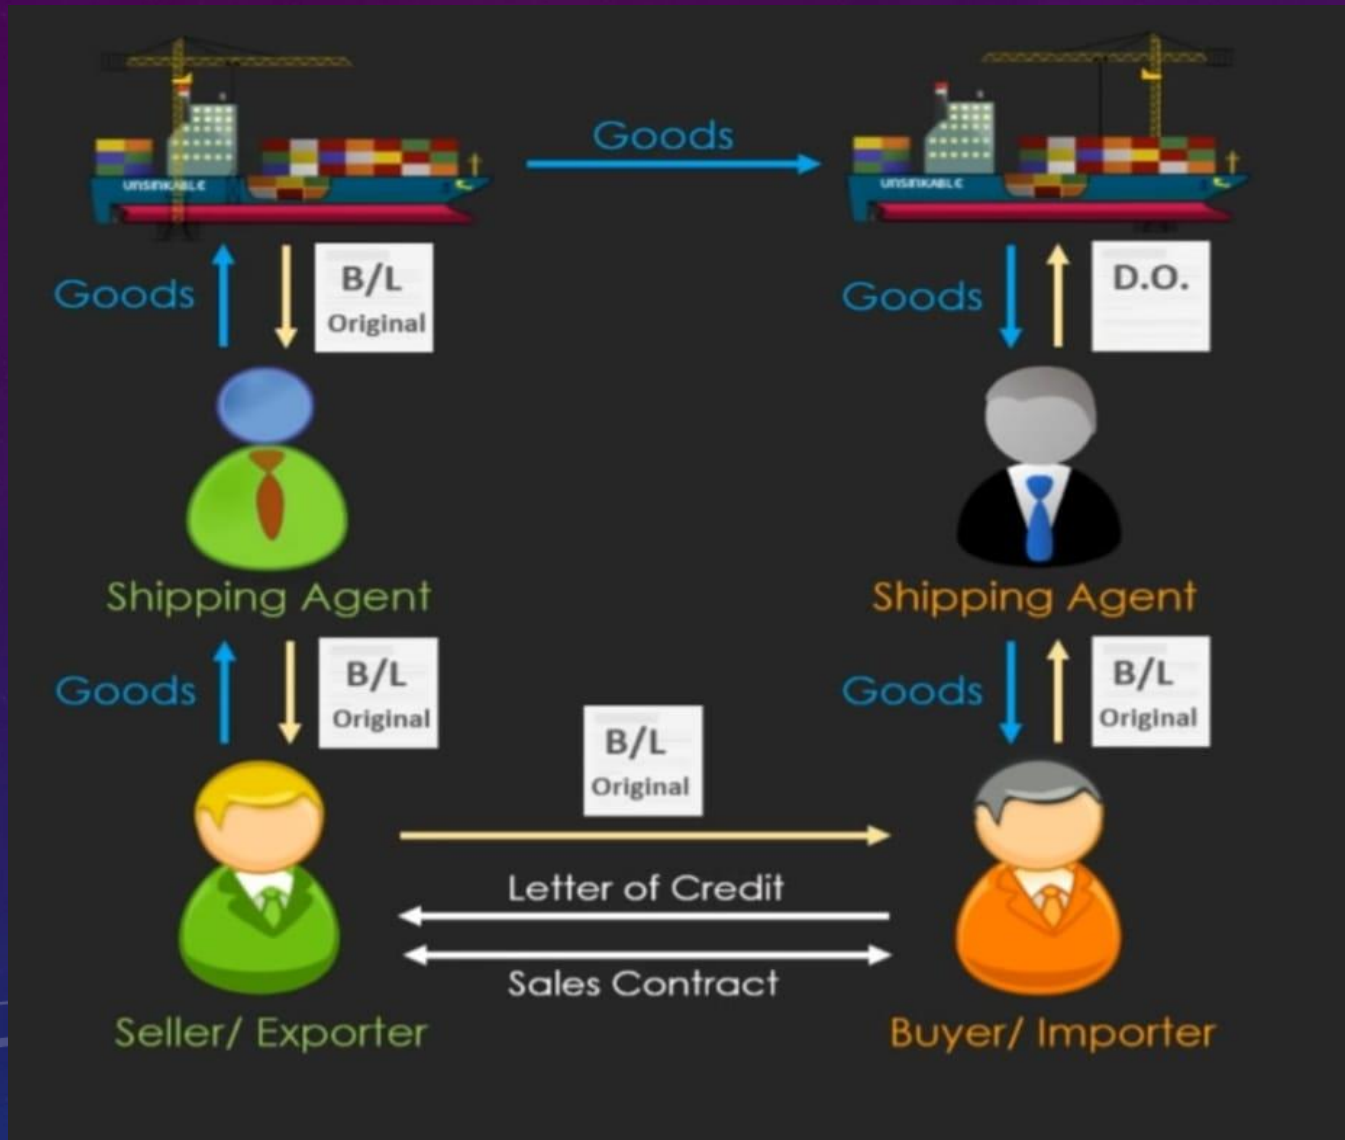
UNSINKABLE

Goods

UNSINKABLE

Goods

B/L Original

Goods

D.O.

Shipping Agent

Shipping Agent

Goods

B/L Original

Goods

B/L Original

B/L Original

Letter of Credit

Sales Contract

Seller/ Exporter

Buyer/ Importer